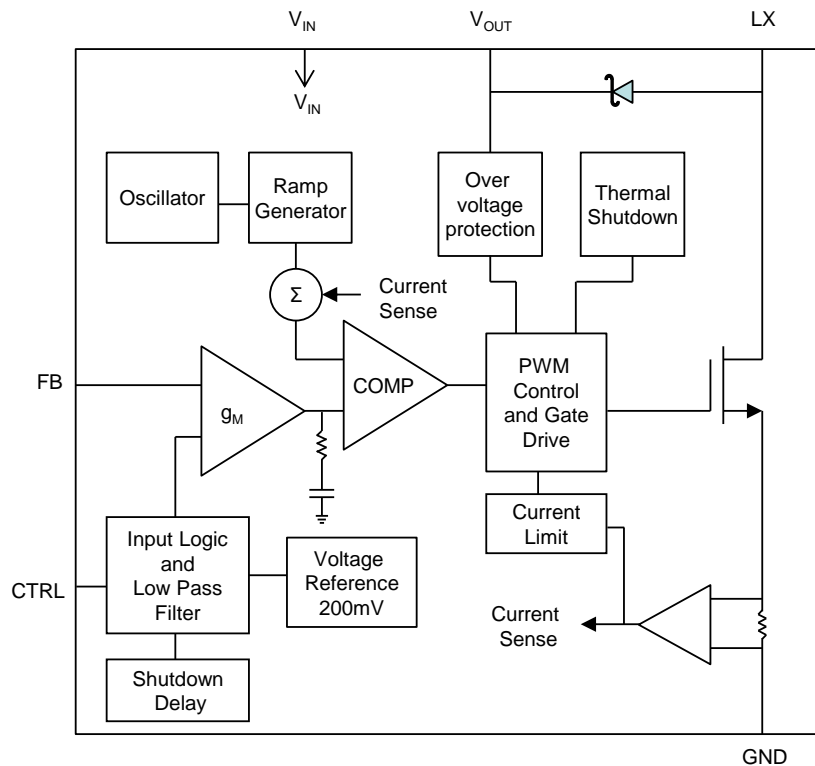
$V_{IN}$

$V_{OUT}$

LX

$V_{IN}$

Oscillator

Ramp Generator

Over voltage protection

Thermal Shutdown

Σ

Current Sense

FB

$g_M$

COMP

PWM Control and Gate Drive

Current Limit

CTRL

Input Logic and Low Pass Filter

Voltage Reference 200mV

Current Sense

Shutdown Delay

GND